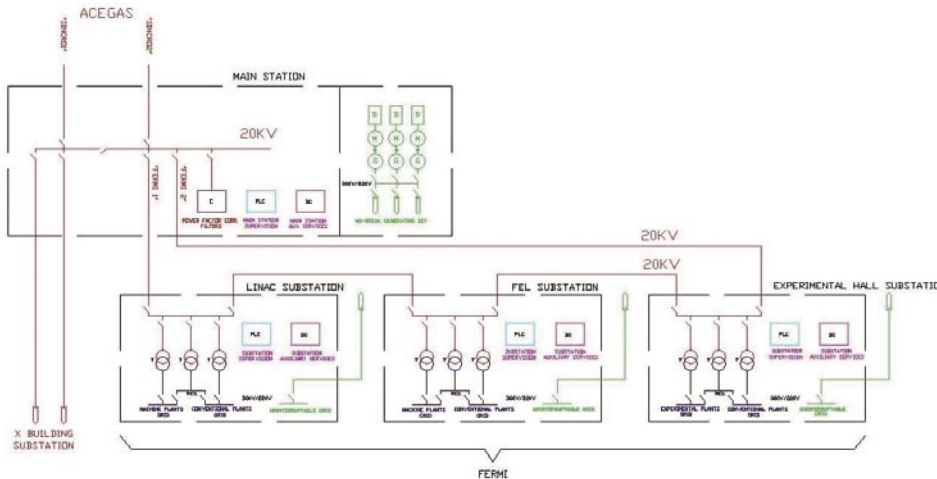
ACEGAS

MAIN STATION

20KV

D D D

M M M

G G G

C

PLC

DC

POWER FACTOR CORR. FILTERS

MAIN STATION SUPERVISION

MAIN STATION AUX SERVICES

NO-BREAK GENERATOR SET

20KV

20KV

LINAC SUBSTATION

FEL SUBSTATION

EXPERIMENTAL HALL SUBSTATI

PLC

DC

SUBSTATION SUPERVISION

SUBSTATION AUXILIARY SERVICES

MACHINE PLANTS GRID

CONVENTIONAL PLANTS GRID

UNINTERRUPTIBLE GRID

EXPERIMENTAL PLANTS GRID

X BUILDING SUBSTATION

FERMI